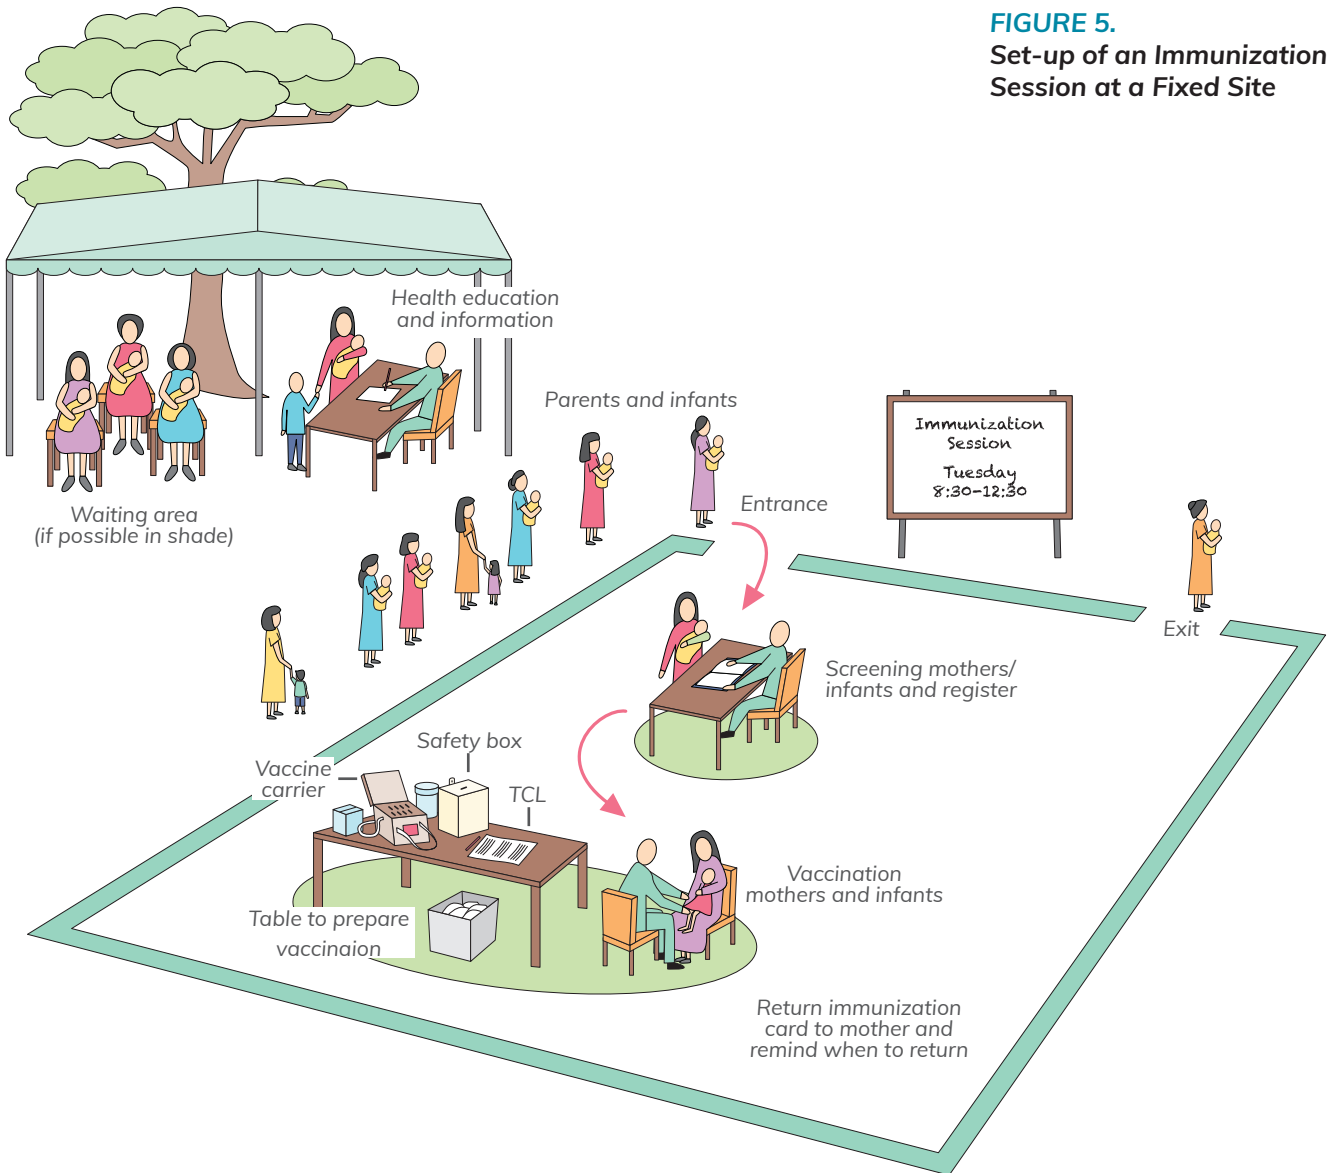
FIGURE 5.
Set-up of an Immunization Session at a Fixed Site

Health education and information

Parents and infants

Immunization Session
Tuesday
8:30–12:30

Entrance

Exit

Waiting area
(if possible in shade)

Screening mothers/ infants and register

Safety box

Vaccine carrier

TCL

Vaccination mothers and infants

Table to prepare vaccinaion

Return immunization card to mother and remind when to return